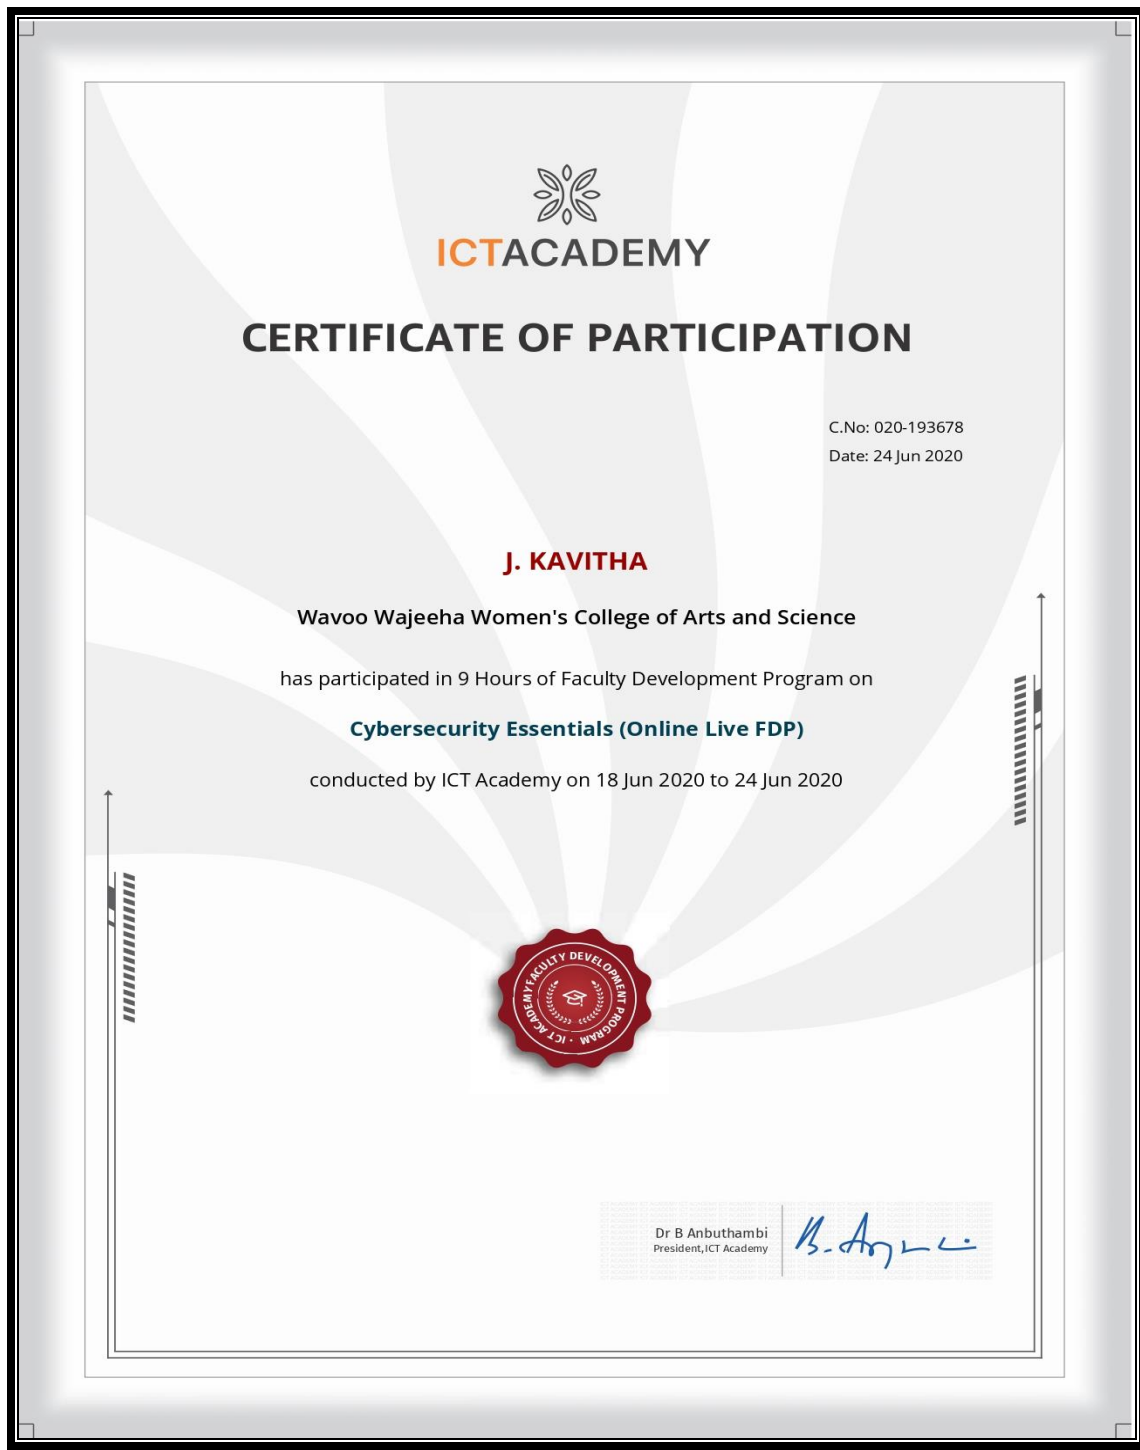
ICTACADEMY

CERTIFICATE OF PARTICIPATION

C.No: 020-193678
Date: 24 Jun 2020

J. KAVITHA

Wavoo Wajeeha Women's College of Arts and Science

has participated in 9 Hours of Faculty Development Program on

Cybersecurity Essentials (Online Live FDP)

conducted by ICT Academy on 18 Jun 2020 to 24 Jun 2020

ICT ACADEMY FACULTY DEVELOPMENT PROGRAM

Dr B Anbuthambi
President, ICT Academy

B. Anbu